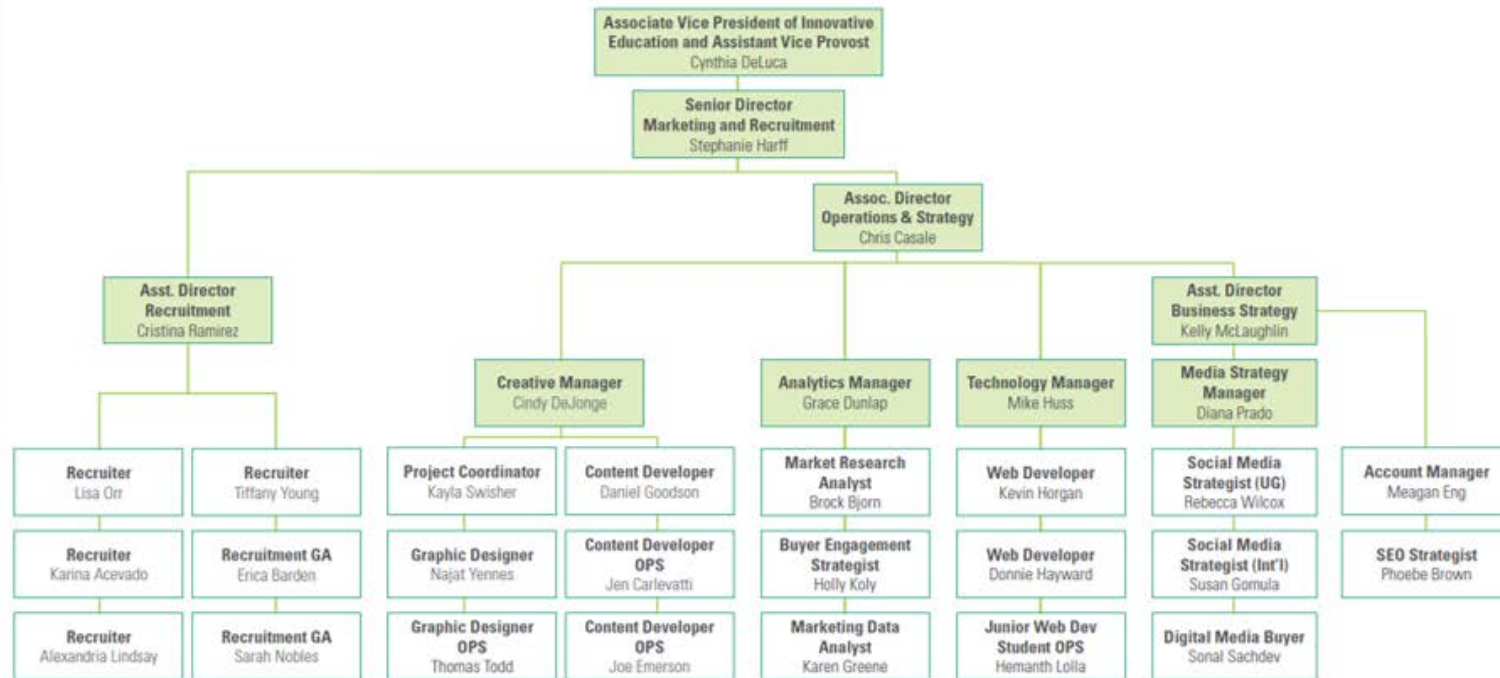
Associate Vice President of Innovative Education and Assistant Vice Provost
Cynthia DeLuca

Senior Director
Marketing and Recruitment
Stephanie Harff

Assoc. Director
Operations & Strategy
Chris Casale

Asst. Director
Recruitment
Cristina Ramirez

Recruiter
Lisa Orr

Recruiter
Karina Acevado

Recruiter
Alexandria Lindsay

Recruiter
Tiffany Young

Recruitment GA
Erica Barden

Recruitment GA
Sarah Nobles

Creative Manager
Cindy DeJonge

Project Coordinator
Kayla Swisher

Graphic Designer
Najat Yennes

Graphic Designer OPS
Thomas Todd

Content Developer
Daniel Goodson

Content Developer OPS
Jen Carlevatti

Content Developer OPS
Joe Emerson

Analytics Manager
Grace Dunlap

Market Research Analyst
Brock Bjorn

Buyer Engagement Strategist
Holly Koly

Marketing Data Analyst
Karen Greene

Technology Manager
Mike Huss

Web Developer
Kevin Horgan

Web Developer
Donnie Hayward

Junior Web Dev Student OPS
Hemanth Lolla

Asst. Director
Business Strategy
Kelly McLaughlin

Media Strategy Manager
Diana Prado

Social Media Strategist (UG)
Rebecca Wilcox

Social Media Strategist (Int'l)
Susan Gomula

Digital Media Buyer
Sonal Sachdev

Account Manager
Meagan Eng

SEO Strategist
Phoebe Brown